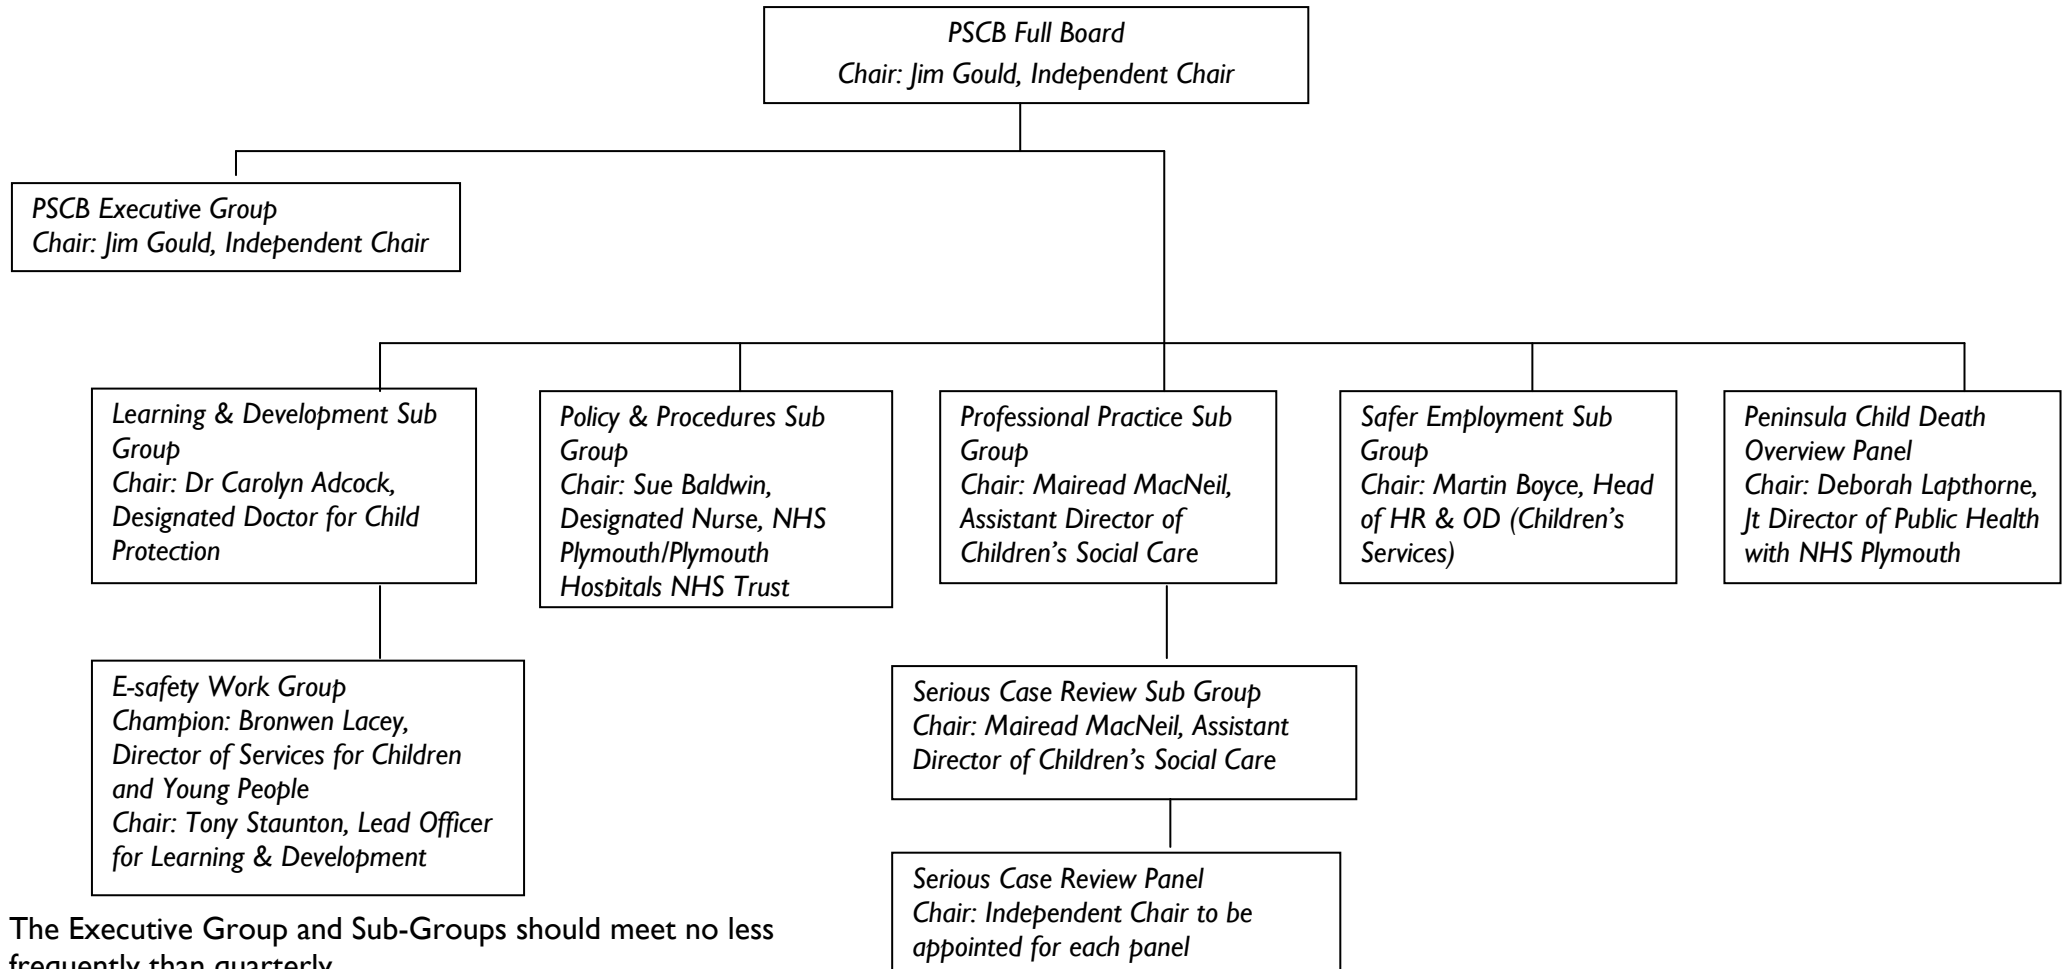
PSCB Full Board
Chair: Jim Gould, Independent Chair

PSCB Executive Group
Chair: Jim Gould, Independent Chair

Learning & Development Sub Group
Chair: Dr Carolyn Adcock, Designated Doctor for Child Protection

Policy & Procedures Sub Group
Chair: Sue Baldwin, Designated Nurse, NHS Plymouth/Plymouth Hospitals NHS Trust

Professional Practice Sub Group
Chair: Mairead MacNeil, Assistant Director of Children's Social Care

Safer Employment Sub Group
Chair: Martin Boyce, Head of HR & OD (Children's Services)

Peninsula Child Death Overview Panel
Chair: Deborah Lapthorne, Jt Director of Public Health with NHS Plymouth

E-safety Work Group
Champion: Bronwen Lacey, Director of Services for Children and Young People
Chair: Tony Staunton, Lead Officer for Learning & Development

Serious Case Review Sub Group
Chair: Mairead MacNeil, Assistant Director of Children's Social Care

Serious Case Review Panel
Chair: Independent Chair to be appointed for each panel

The Executive Group and Sub-Groups should meet no less frequently than quarterly.